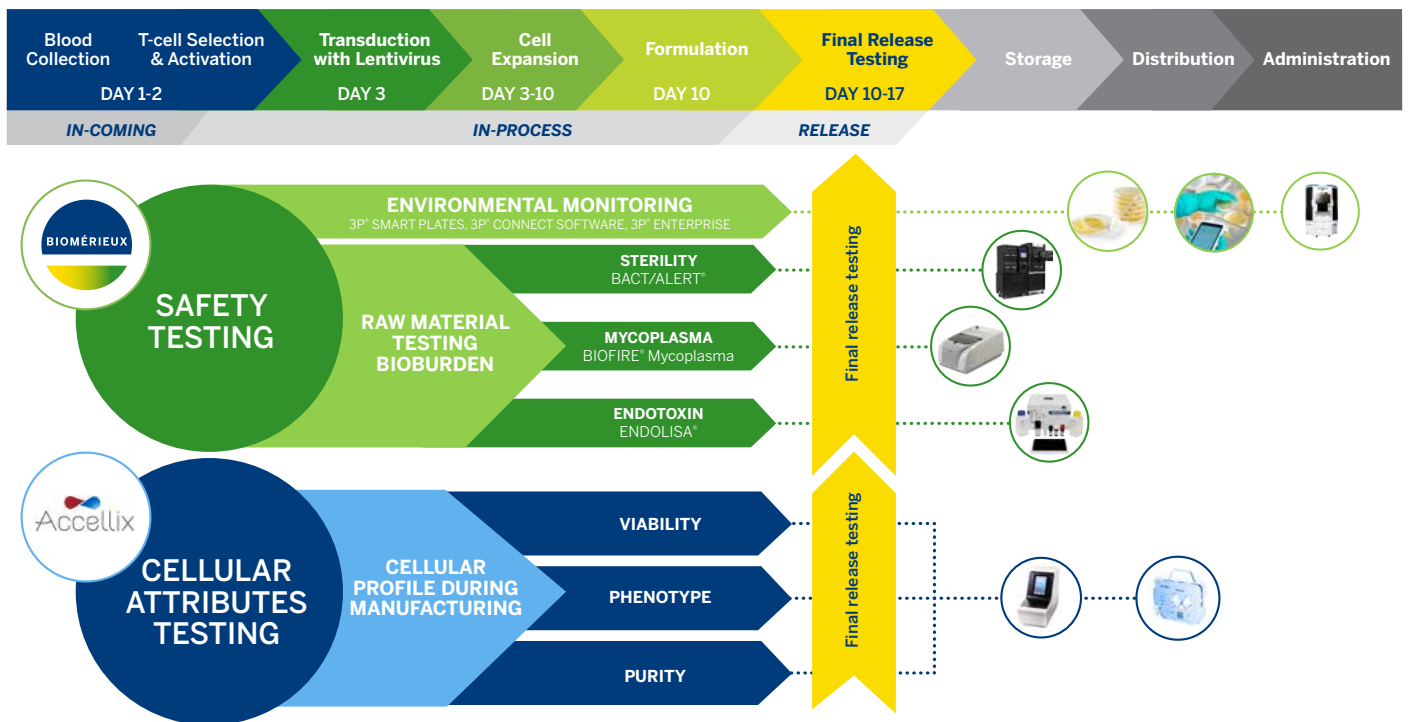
Blood Collection

T-cell Selection & Activation

DAY 1-2

Transduction with Lentivirus

DAY 3

Cell Expansion

DAY 3-10

Formulation

DAY 10

Final Release Testing

DAY 10-17

Storage

Distribution

Administration

IN-COMING

IN-PROCESS

RELEASE

BIOMÉRIEUX

SAFETY TESTING

ENVIRONMENTAL MONITORING
3P® SMART PLATES, 3P® CONNECT SOFTWARE, 3P® ENTERPRISE

RAW MATERIAL TESTING BIOBURDEN

STERILITY
BACT/ALERT®

MYCOPLASMA
BIOFIRE® Mycoplasma

ENDOTOXIN
ENDOLISA®

Final release testing

Accellix

CELLULAR ATTRIBUTES TESTING

CELLULAR PROFILE DURING MANUFACTURING

VIABILITY

PHENOTYPE

PURITY

Final release testing